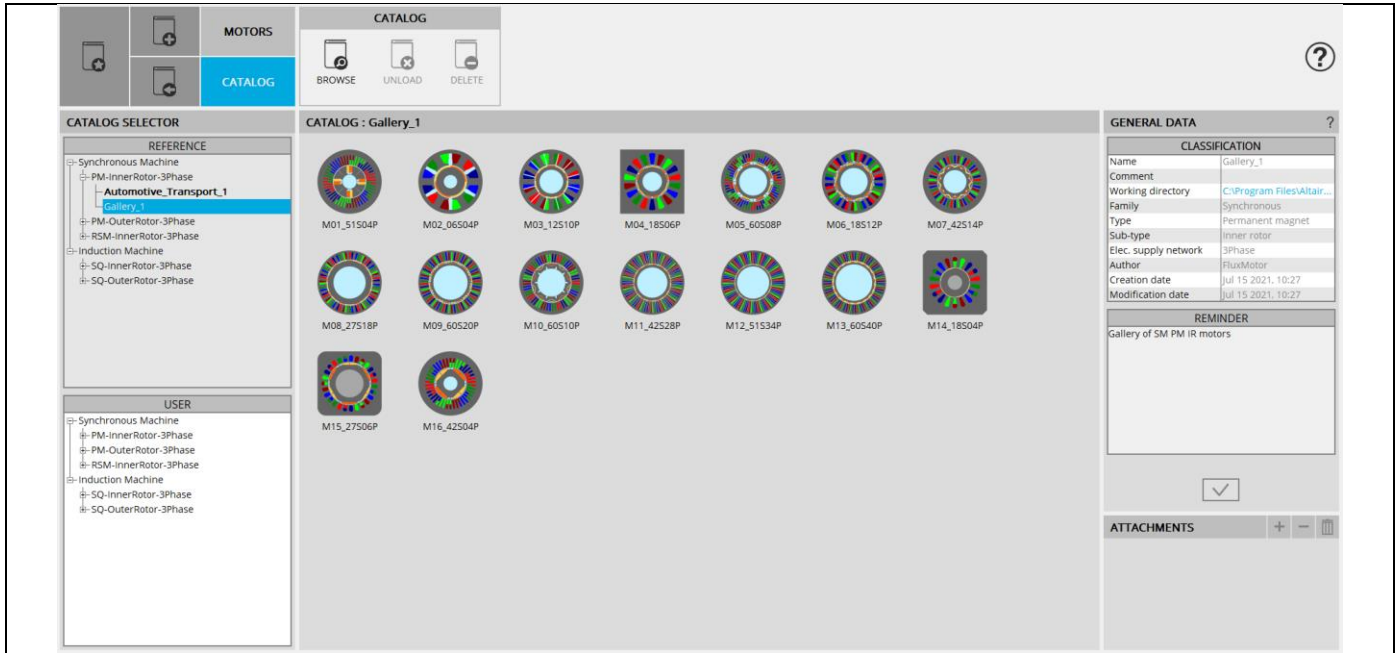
MOTORS

CATALOG

CATALOG

BROWSE UNLOAD DELETE

?

CATALOG SELECTOR

REFERENCE

Synchronous Machine
PM-InnerRotor-3Phase
Automotive_Transport_1
Gallery_1
PM-OuterRotor-3Phase
RSM-InnerRotor-3Phase
Induction Machine
SQ-InnerRotor-3Phase
SQ-OuterRotor-3Phase

USER

Synchronous Machine
PM-InnerRotor-3Phase
PM-OuterRotor-3Phase
RSM-InnerRotor-3Phase
Induction Machine
SQ-InnerRotor-3Phase
SQ-OuterRotor-3Phase

CATALOG : Gallery_1

M01_51S04P M02_06S04P M03_12S10P M04_18S06P M05_60S08P M06_18S12P M07_42S14P

M08_27S18P M09_60S20P M10_60S10P M11_42S28P M12_51S34P M13_60S40P M14_18S04P

M15_27S06P M16_42S04P

GENERAL DATA ?

CLASSIFICATION

| | |
|---|---|
| Name | Gallery_1 |
| Comment | |
| Working directory | C:\Program Files\Altair... |
| Family | Synchronous |
| Type | Permanent magnet |
| Sub-type | Inner rotor |
| Elec. supply network | 3Phase |
| Author | FluxMotor |
| Creation date | Jul 15 2021, 10:27 |
| Modification date | Jul 15 2021, 10:27 |

REMINDER

Gallery of SM PM IR motors

ATTACHMENTS + −